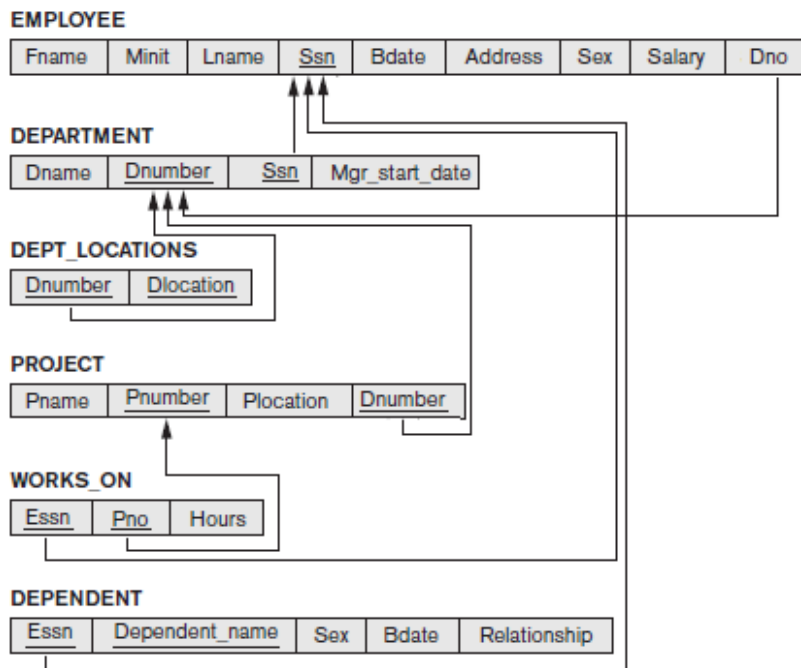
EMPLOYEE

| Fname | Minit | Lname | Ssn | Bdate | Address | Sex | Salary | Dno |
|---|---|---|---|---|---|---|---|---|

DEPARTMENT

| Dname | Dnumber | Ssn | Mgr_start_date |
|---|---|---|---|

DEPT_LOCATIONS

| Dnumber | Dlocation |
|---|---|

PROJECT

| Pname | Pnumber | Plocation | Dnumber |
|---|---|---|---|

WORKS_ON

| Essn | Pno | Hours |
|---|---|---|

DEPENDENT

| Essn | Dependent_name | Sex | Bdate | Relationship |
|---|---|---|---|---|